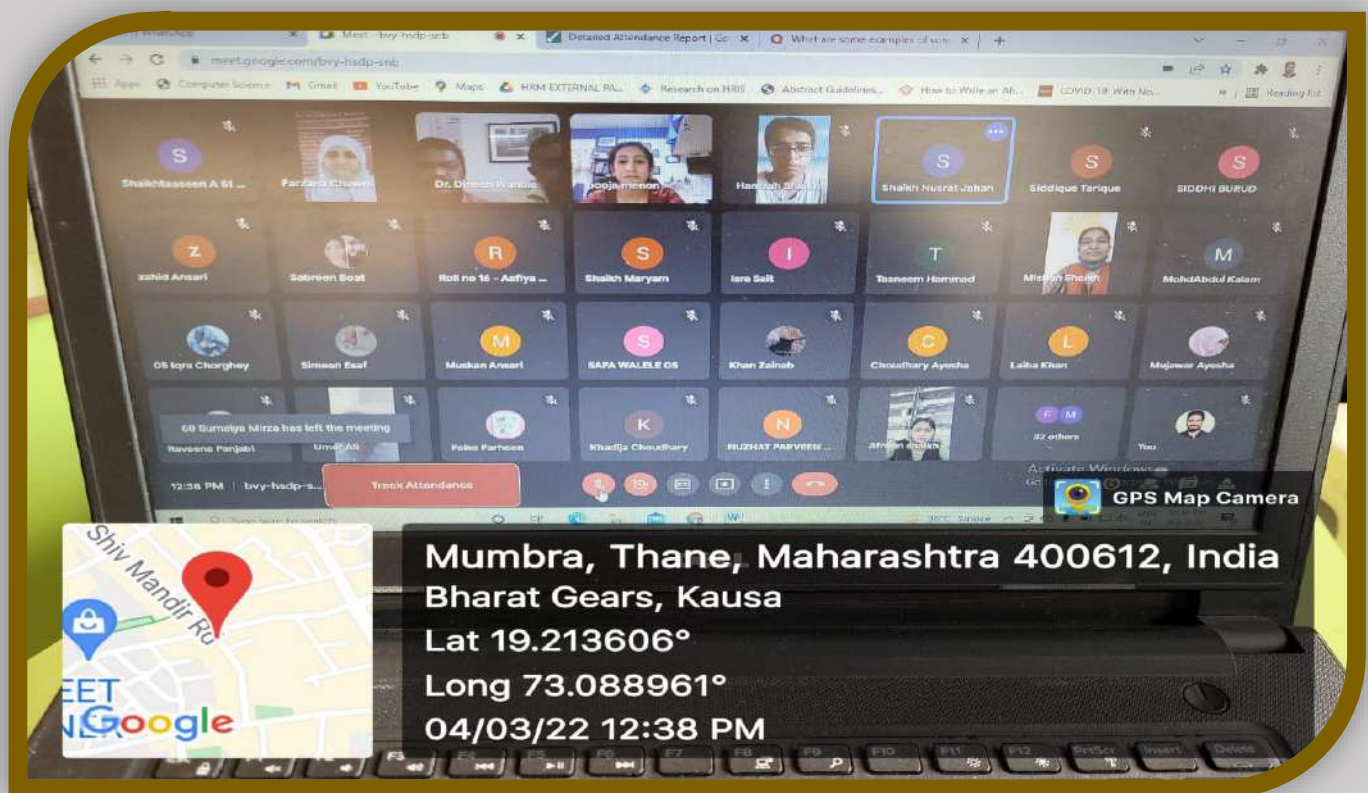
WhatsApp
Meet - bvy-hsdp-snb
Detailed Attendance Report | Go
What are some examples of wo
meet.google.com/bvy-hsdp-snb
Apps Computer Science Gmail YouTube Maps HRM EXTERNAL PA... Research on HRIS Abstract Guidelines... How to Write an Ab... COVID-19: With No... Reading list

S
Shaikhtasneem A Sl ...
Farzana Chawn
Dr. Dinesh Wankh
pooja menon
Hamzah Shaikh
S
Shaikh Nusrat Jahan
S
Siddique Tarique
S
SIDDHI BURUD

Z
zahid Ansari
Sabreen Boat
R
Roll no 16 - Asfiya ...
S
Shaikh Maryam
I
Iara Sait
T
Tasneem Hammad
Misbah Shaikh
M
MohdAbdul Kalam

05 Iqra Chorghey
Simeen Esaf
M
Muskan Ansari
S
SAFA WALELE 05
Khan Zainab
C
Choudhary Ayesha
L
Laiba Khan
Mujawar Ayesha

68 Sumaiya Mirza has left the meeting
Raveena Panjabi
Umar Ali
Falka Farheen
K
Khadija Choudhary
N
NUZHAT PARVEEN ...
Afreen Ansari
32 others
You

12:38 PM | bvy-hsdp-s...
Track Attendance
Activate Windows

GPS Map Camera

Shiv Mandir Rd
EET
Google

Mumbra, Thane, Maharashtra 400612, India
Bharat Gears, Kausa
Lat 19.213606°
Long 73.088961°
04/03/22 12:38 PM